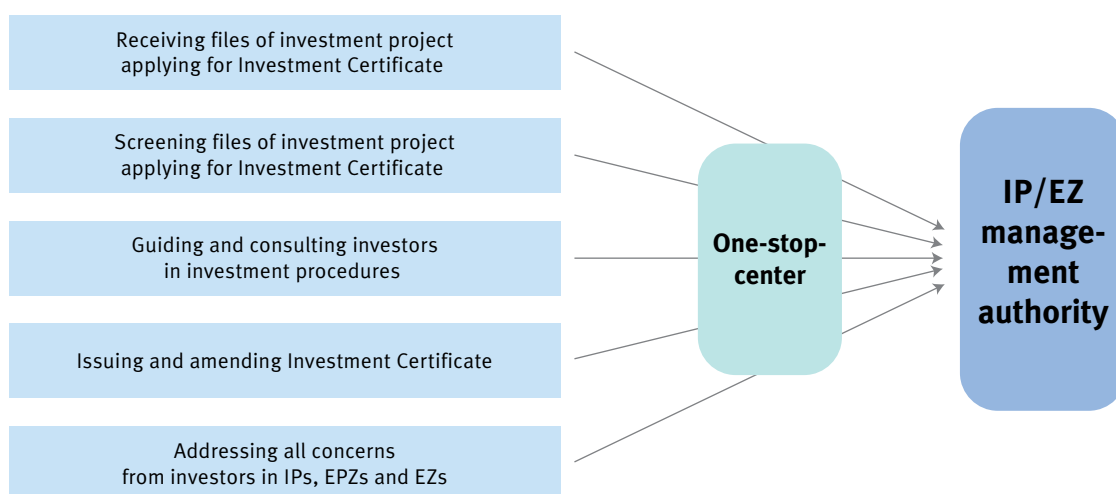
Receiving files of investment project applying for Investment Certificate

Screening files of investment project applying for Investment Certificate

Guiding and consulting investors in investment procedures

Issuing and amending Investment Certificate

Addressing all concerns from investors in IPs, EPZs and EZs

One-stop-center

IP/EZ management authority